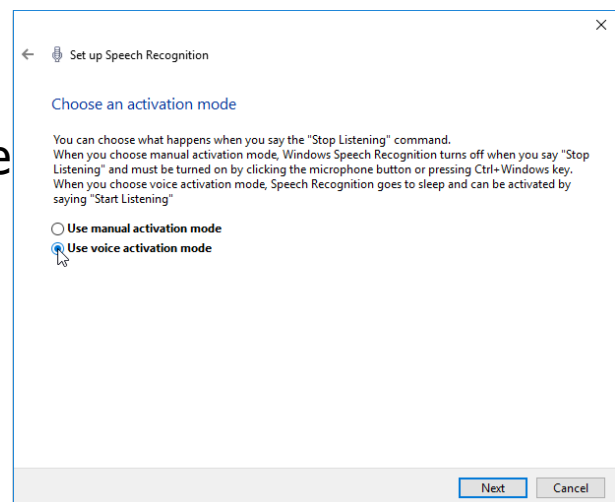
e

Set up Speech Recognition

Choose an activation mode

You can choose what happens when you say the "Stop Listening" command.
When you choose manual activation mode, Windows Speech Recognition turns off when you say "Stop Listening" and must be turned on by clicking the microphone button or pressing Ctrl+Windows key.
When you choose voice activation mode, Speech Recognition goes to sleep and can be activated by saying "Start Listening"

Use manual activation mode

Use voice activation mode

Next Cancel